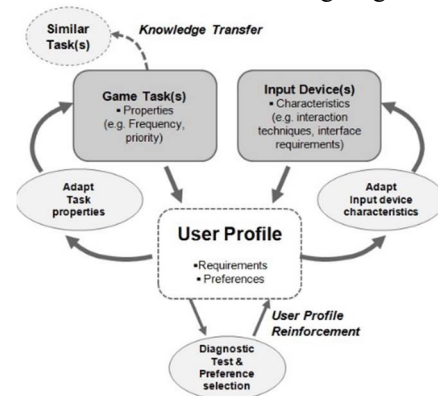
Similar Task(s)

Knowledge Transfer

Game Task(s)
• Properties (e.g. Frequency, priority)

Input Device(s)
• Characteristics (e.g. interaction techniques, interface requirements)

Adapt Task properties

Adapt Input device characteristics

User Profile
•Requirements
• Preferences

User Profile Reinforcement

Diagnostic Test & Preference selection